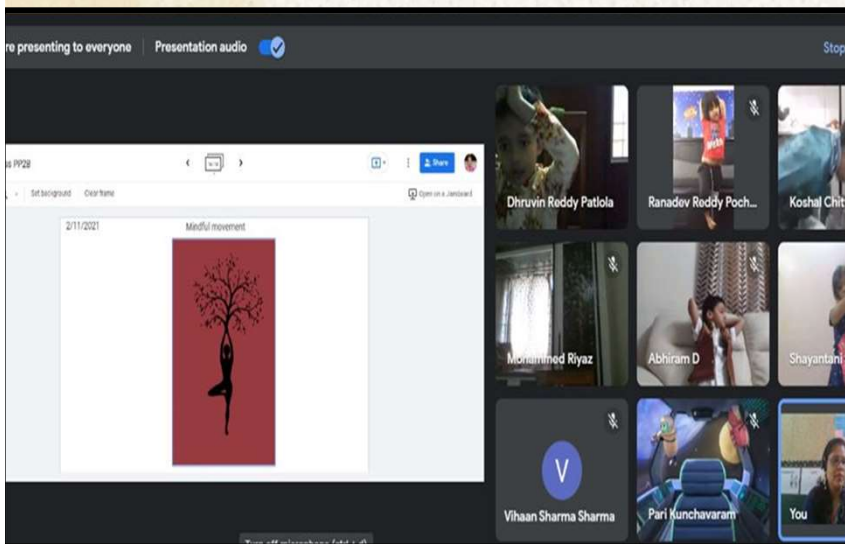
re presenting to everyone | Presentation audio

Stop

s PP28

Share

Set background Clear frame

Open on a Jamboard

2/11/2021

Mindful movement

Dhruvin Reddy Patlola

Ranadev Reddy Poch...

Koshal Chit

Mohammed Riyaz

Abhiram D

Shayantani

V

Vihaan Sharma Sharma

Pari Kunchavaram

You

Turn off microphone (ctrl + d)